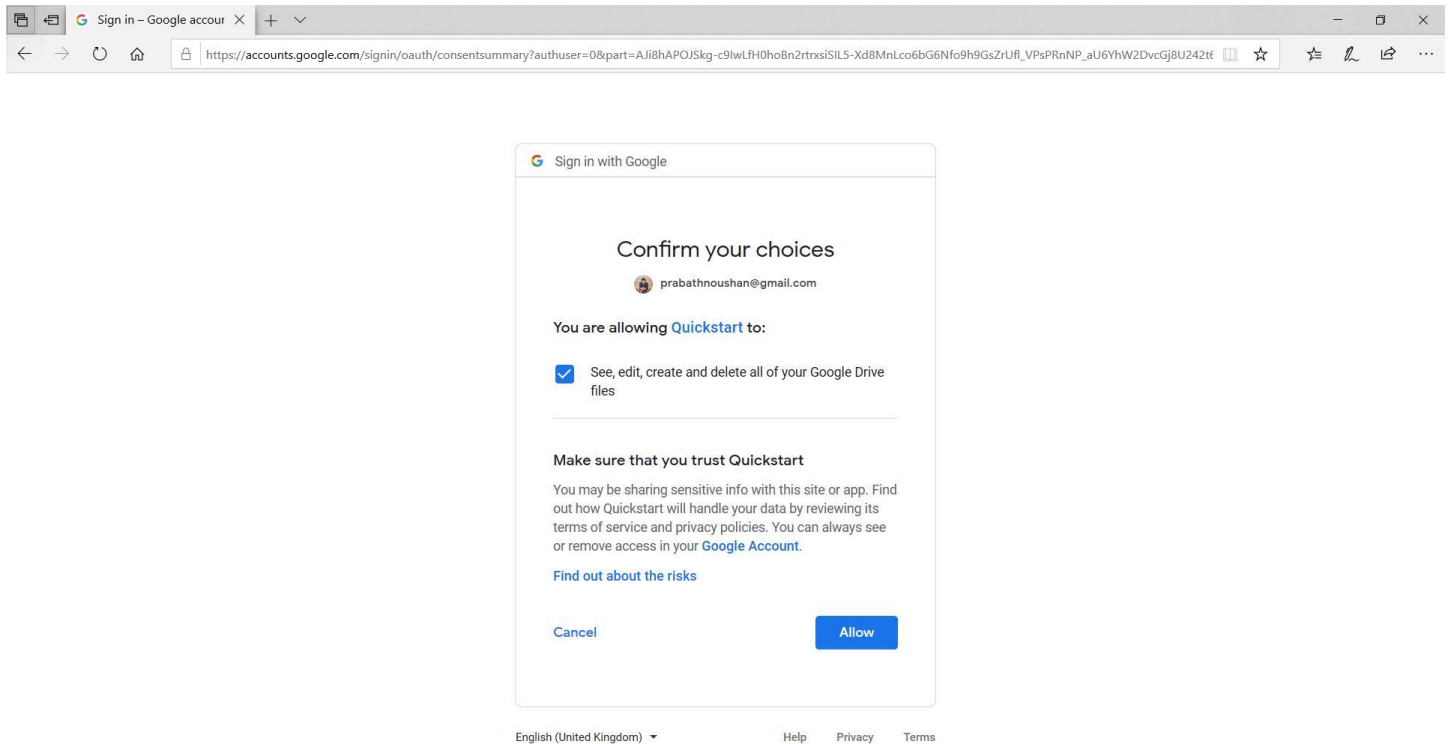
Sign in – Google accour ×

https://accounts.google.com/signin/oauth/consentsummary?authuser=0&part=AJi8hAPOJSkg-c9lwLfH0hoBn2rtrxsiSIL5-Xd8MnLco6bG6Nfo9h9GsZrUfl_VPsPRnNP_aU6YhW2DvcGj8U242t(

G Sign in with Google

Confirm your choices

prabathnoushan@gmail.com

You are allowing Quickstart to:

See, edit, create and delete all of your Google Drive files

Make sure that you trust Quickstart

You may be sharing sensitive info with this site or app. Find out how Quickstart will handle your data by reviewing its terms of service and privacy policies. You can always see or remove access in your Google Account.

Find out about the risks

Cancel

Allow

English (United Kingdom) ▾

Help Privacy Terms